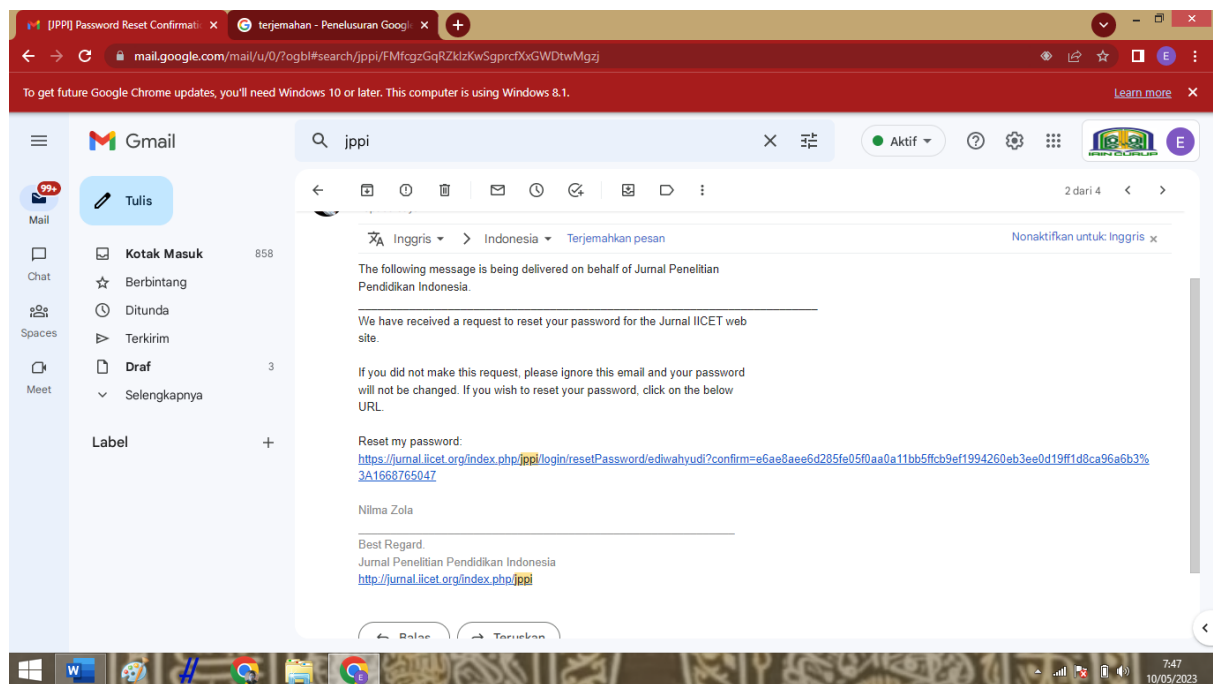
[JPPI] Password Reset Confirmati ×
terjemahan - Penelusuran Googl ×
mail.google.com/mail/u/0/?ogbl#search/jppi/FMfcgzGqRZklzKwSgprcfXxGWDtwMgzj

To get future Google Chrome updates, you'll need Windows 10 or later. This computer is using Windows 8.1.
Learn more

Gmail
jppi
Aktif
IAIN CURUP
E

99+
Mail
Chat
Spaces
Meet

Tulis
Kotak Masuk 858
Berbintang
Ditunda
Terkirim
Draf 3
Selengkapnya

Label

2 dari 4

Inggris > Indonesia Terjemahkan pesan
Nonaktifkan untuk: Inggris ×

The following message is being delivered on behalf of Jurnal Penelitian Pendidikan Indonesia.

We have received a request to reset your password for the Jurnal IICET web site.

If you did not make this request, please ignore this email and your password will not be changed. If you wish to reset your password, click on the below URL.

Reset my password:
https://jurnal.iicet.org/index.php/jppi/login/resetPassword/ediwahyudi?confirm=e6ae8aee6d285fe05f0aa0a11bb5ffcb9ef1994260eb3ee0d19ff1d8ca96a6b3%3A1668765047

Nilma Zola

Best Regard.
Jurnal Penelitian Pendidikan Indonesia
http://jurnal.iicet.org/index.php/jppi

Balas
Teruskan

7:47
10/05/2023